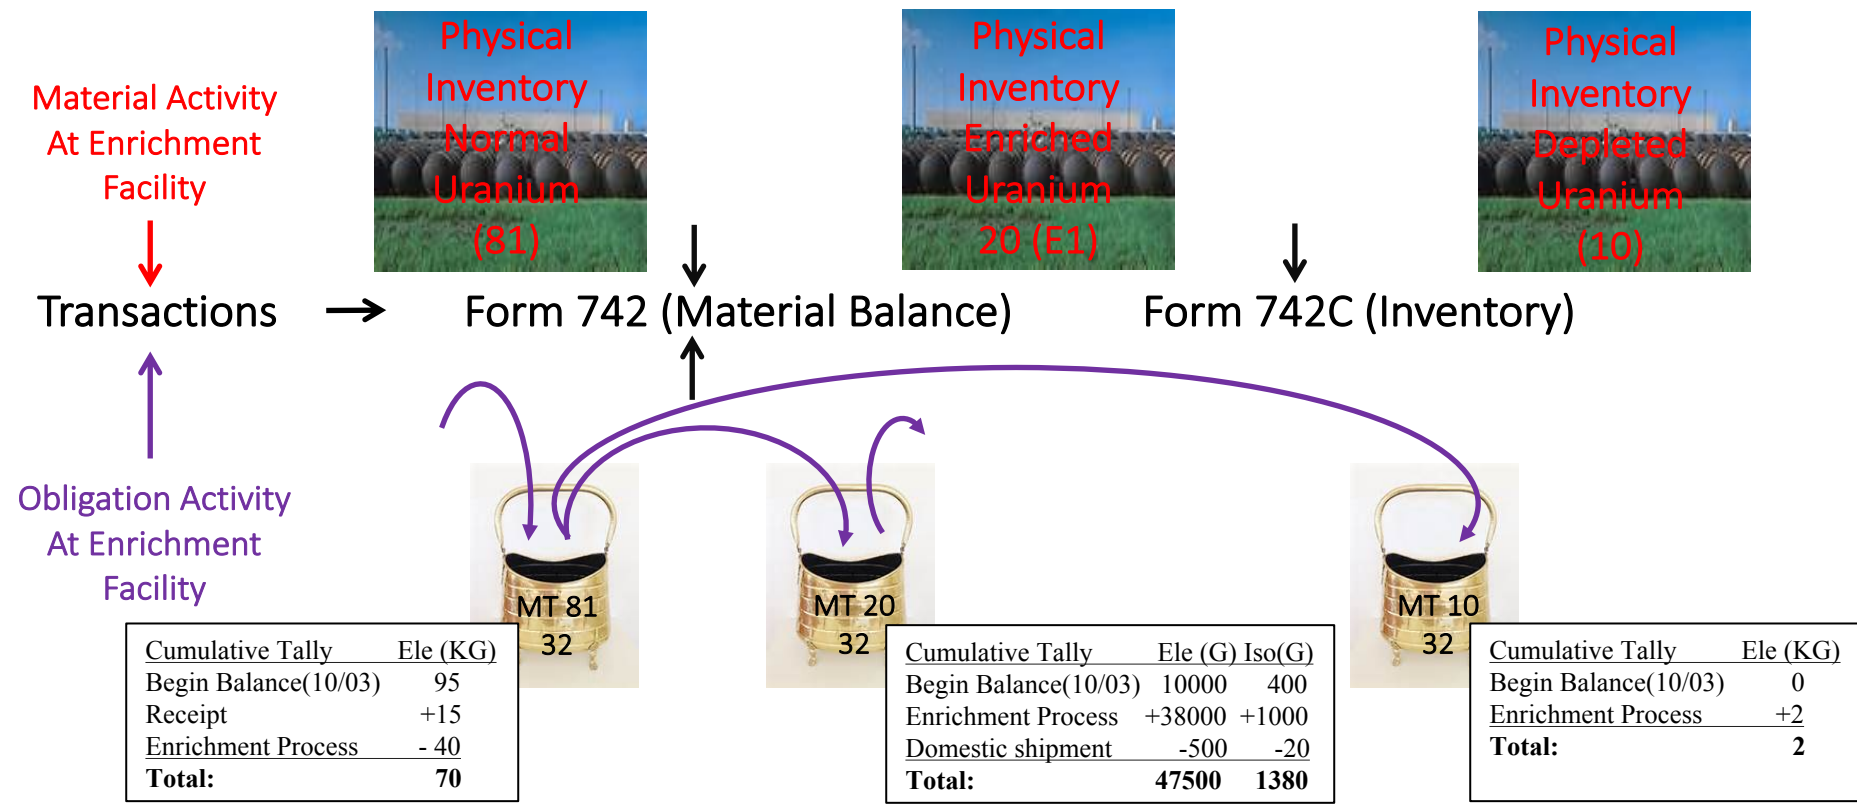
Material Activity At Enrichment Facility

Physical Inventory Normal Uranium (81)

Physical Inventory Enriched Uranium 20 (E1)

Physical Inventory Depleted Uranium (10)

Transactions

Form 742 (Material Balance)

Form 742C (Inventory)

Obligation Activity At Enrichment Facility

MT 81
32

MT 20
32

MT 10
32

| Cumulative Tally | Ele (KG) |
|---|---|
| Begin Balance(10/03) | 95 |
| Receipt | +15 |
| Enrichment Process | - 40 |
| **Total:** | **70** |

| Cumulative Tally | Ele (G) | Iso(G) |
|---|---|---|
| Begin Balance(10/03) | 10000 | 400 |
| Enrichment Process | +38000 | +1000 |
| Domestic shipment | -500 | -20 |
| **Total:** | **47500** | **1380** |

| Cumulative Tally | Ele (KG) |
|---|---|
| Begin Balance(10/03) | 0 |
| Enrichment Process | +2 |
| **Total:** | **2** |